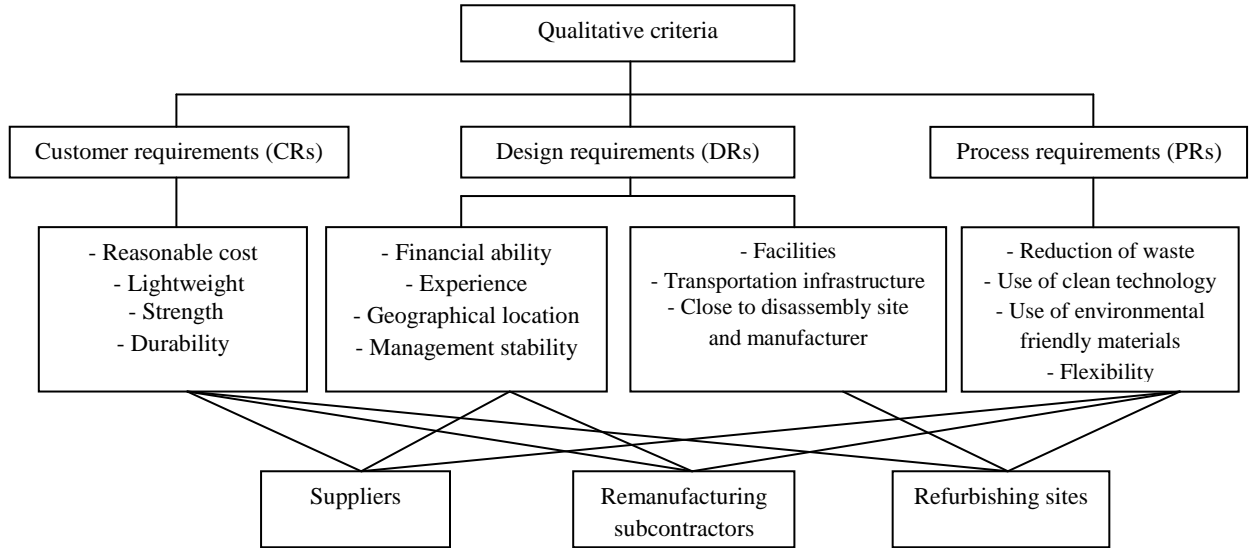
Qualitative criteria

Customer requirements (CRs)

Design requirements (DRs)

Process requirements (PRs)

- Reasonable cost
- Lightweight
- Strength
- Durability

- Financial ability
- Experience
- Geographical location
- Management stability

- Facilities
- Transportation infrastructure
- Close to disassembly site and manufacturer

- Reduction of waste
- Use of clean technology
- Use of environmental friendly materials
- Flexibility

Suppliers

Remanufacturing subcontractors

Refurbishing sites